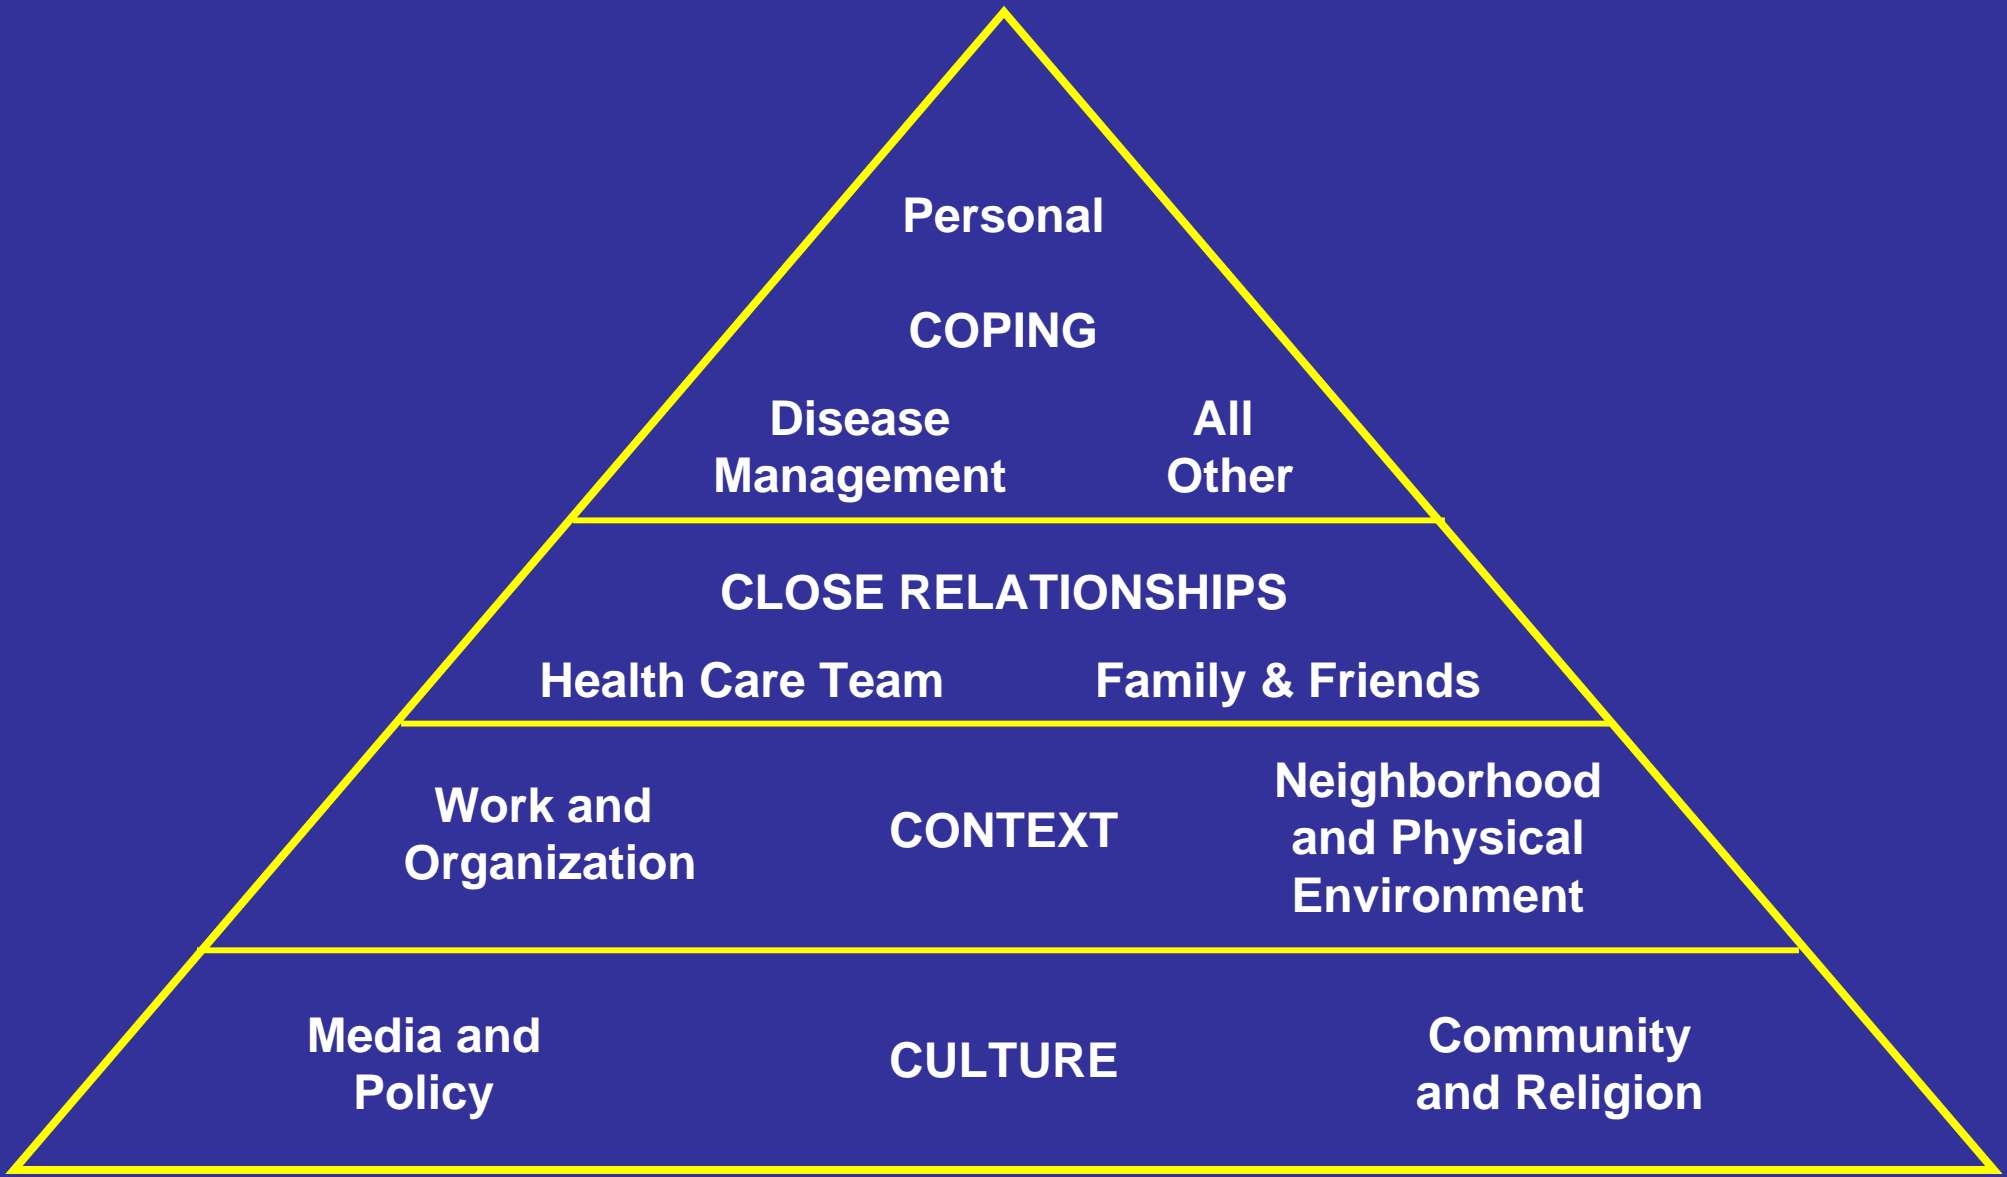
Personal

COPING

Disease Management

All Other

CLOSE RELATIONSHIPS

Health Care Team

Family & Friends

Work and Organization

CONTEXT

Neighborhood and Physical Environment

Media and Policy

CULTURE

Community and Religion